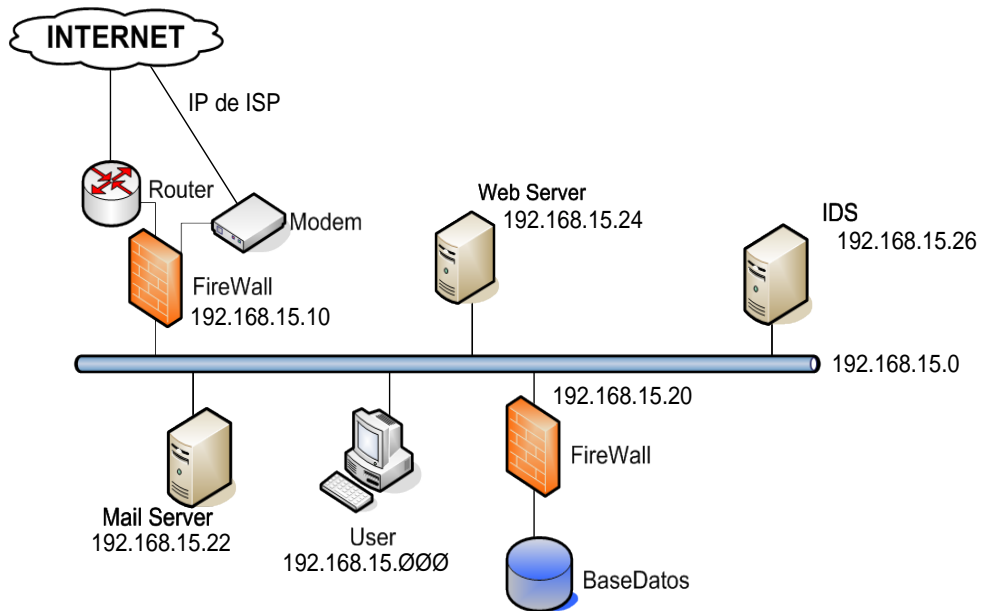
INTERNET

IP de ISP

Router

Modem

FireWall
192.168.15.10

Web Server
192.168.15.24

IDS
192.168.15.26

192.168.15.0

192.168.15.20

FireWall

Mail Server
192.168.15.22

User
192.168.15.ØØØ

BaseDatos